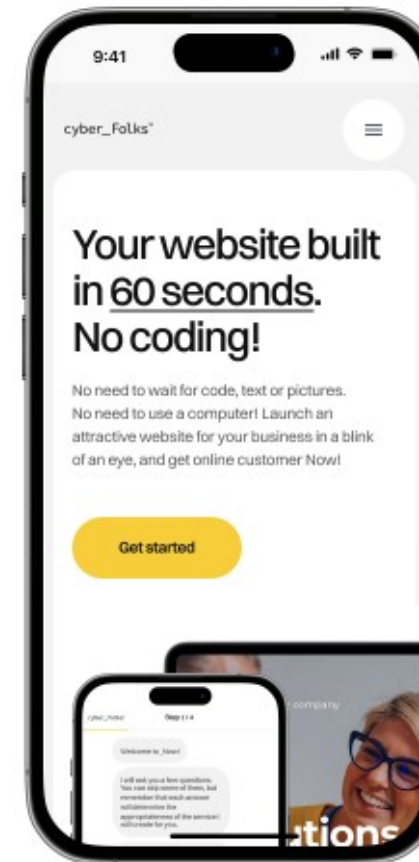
9:41

cyber_Folks®

Your website built in 60 seconds. No coding!

No need to wait for code, text or pictures. No need to use a computer! Launch an attractive website for your business in a blink of an eye, and get online customer Now!

Get started

cyber_Folks®

Step 1 / 4

Welcome to _Now!

I will ask you a few questions. You can skip some of them, but remember that each answer will determine the appropriateness of the service I will create for you.

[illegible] company

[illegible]tions